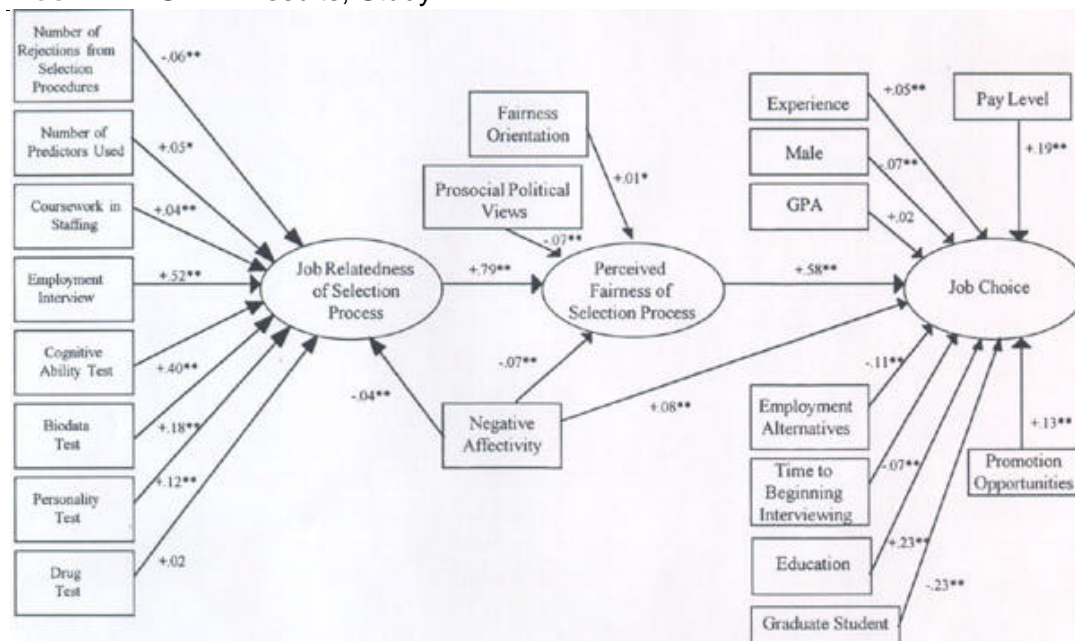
Number of Rejections from Selection Procedures

-.06**

Number of Predictors Used

+.05*

Coursework in Staffing

+.04**

Employment Interview

+.52**

Cognitive Ability Test

+.40**

Biodata Test

+.18**

Personality Test

+.12**

Drug Test

+.02

Job Relatedness of Selection Process

-.04**

Fairness Orientation

+.01*

Prosocial Political Views

-.07**

+.79**

Perceived Fairness of Selection Process

-.07**

Negative Affectivity

+.08**

+.58**

Experience

+.05**

Male

-.07**

GPA

+.02

Pay Level

+.19**

Job Choice

-.11**

Employment Alternatives

Time to Beginning Interviewing

-.07**

Education

+.23**

-.23**

Graduate Student

+.13**

Promotion Opportunities